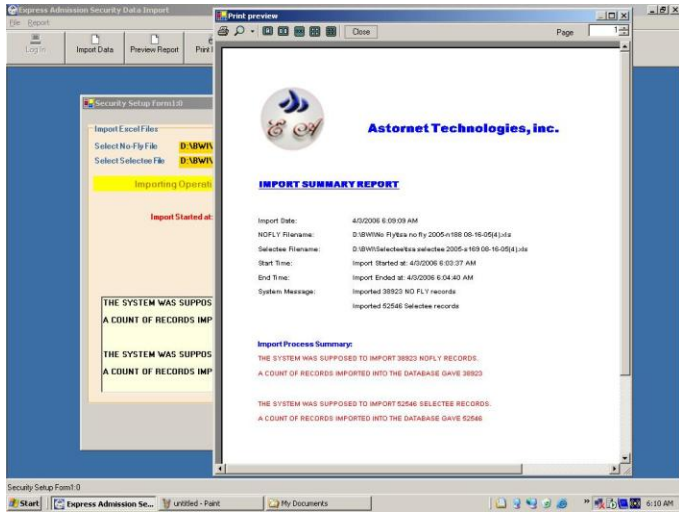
Express Admission Security Data Import
File Report
Log In
Import Data
Preview Report
Print

Security Setup Form1:0
Import Excel Files
Select No-Fly File D:\BWI\
Select Selectee File D:\BWI\
Importing Operati
Import Started at:

THE SYSTEM WAS SUPPOS
A COUNT OF RECORDS IMP

THE SYSTEM WAS SUPPOS
A COUNT OF RECORDS IMP

Print preview
Close
Page 1

Astornet Technologies, inc.

IMPORT SUMMARY REPORT

| | |
|---|---|
| Import Date: | 4/3/2006 6:09:09 AM |
| NOFLY Filename: | D:\BWI\No Fly\tsa no fly 2005-n188 08-16-05(4).xls |
| Selectee Filename: | D:\BWI\Selectee\tsa selectee 2005-s169 08-16-05(4).xls |
| Start Time: | Import Started at: 4/3/2006 6:03:37 AM |
| End Time: | Import Ended at: 4/3/2006 6:04:40 AM |
| System Message: | Imported 38923 NO FLY records |
| | Imported 52546 Selectee records |

Import Process Summary:
THE SYSTEM WAS SUPPOSED TO IMPORT 38923 NOFLY RECORDS.
A COUNT OF RECORDS IMPORTED INTO THE DATABASE GAVE 38923

THE SYSTEM WAS SUPPOSED TO IMPORT 52546 SELECTEE RECORDS.
A COUNT OF RECORDS IMPORTED INTO THE DATABASE GAVE 52546

Security Setup Form1:0
Start Express Admission Se... untitled - Paint My Documents 6:10 AM